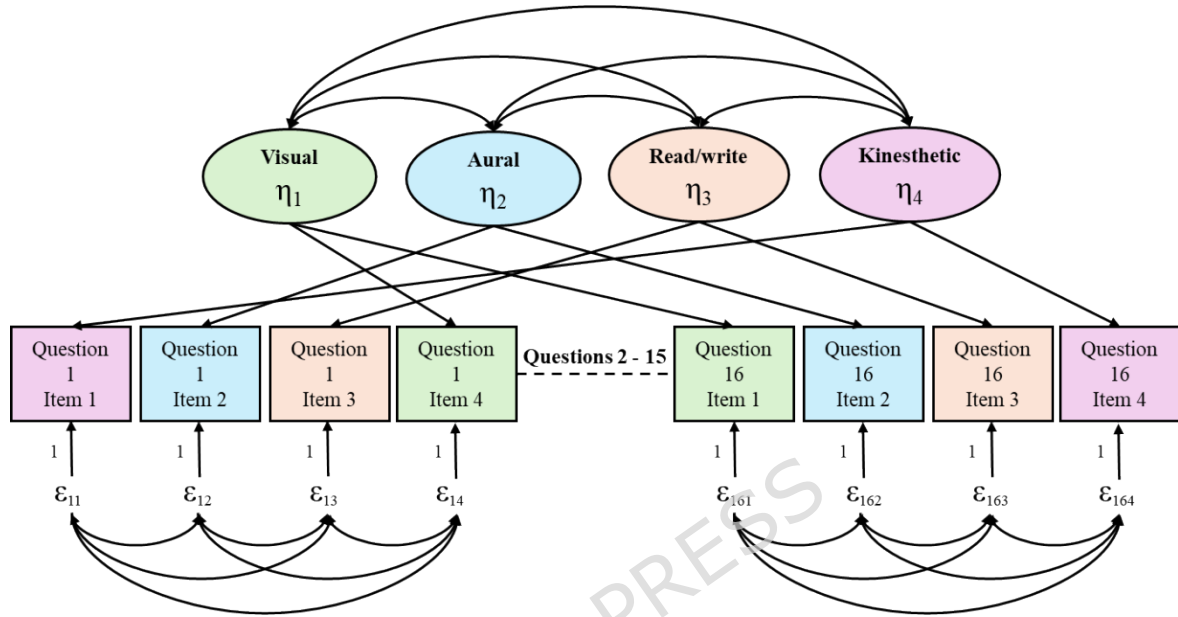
Visual
$\eta_1$

Aural
$\eta_2$

Read/write
$\eta_3$

Kinesthetic
$\eta_4$

Question 1 Item 1

Question 1 Item 2

Question 1 Item 3

Question 1 Item 4

Questions 2 - 15

Question 16 Item 1

Question 16 Item 2

Question 16 Item 3

Question 16 Item 4

1 1 1 1 1 1 1 1

$\varepsilon_{11}$ $\varepsilon_{12}$ $\varepsilon_{13}$ $\varepsilon_{14}$ $\varepsilon_{161}$ $\varepsilon_{162}$ $\varepsilon_{163}$ $\varepsilon_{164}$

PRESS